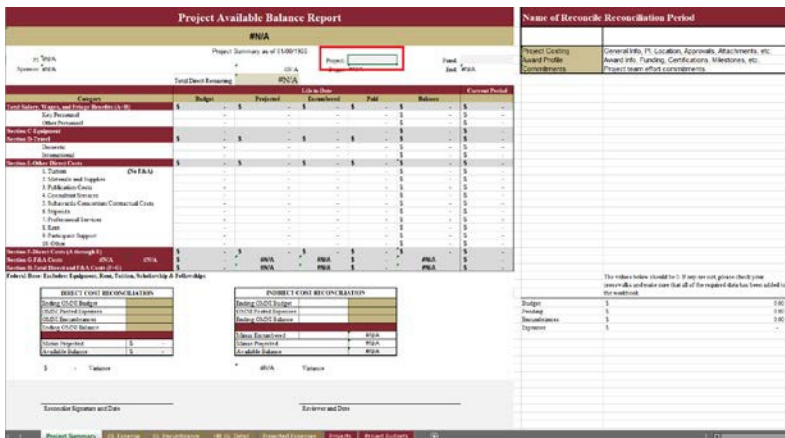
Project Available Balance Report

#N/A

Project Summary as of 1/0/1900

PI: #N/A
Sponsor: #N/A

Project:
Fund:
End: #N/A

#N/A

Total Direct Remaining: #N/A

| Category | Budget | Projected | Encumbered | Paid | Balance | Current Period |
|---|---|---|---|---|---|---|
| Total Salary, Wages, and Fringe Benefits (A+B) | $ - | $ - | $ - | $ - | $ - | $ - |
| Key Personnel | - | - | - | - | - | - |
| Other Personnel | - | - | - | - | - | - |
| Section C-Equipment | | | | | $ | $ |
| Section D-Travel | $ - | $ - | $ - | $ - | $ - | $ - |
| Domestic | - | - | - | - | - | - |
| International | - | - | - | - | - | - |
| Section E-Other Direct Costs | $ - | $ - | $ - | $ - | $ - | $ - |
| 1. Tuition (No F&A) | - | - | - | - | - | - |
| 2. Materials and Supplies | - | - | - | - | - | - |
| 3. Publication Costs | - | - | - | - | - | - |
| 4. Consultant Services | - | - | - | - | - | - |
| 5. Subawards/Consortium/Contractual Costs | - | - | - | - | - | - |
| 6. Stipends | - | - | - | - | - | - |
| 7. Professional Services | - | - | - | - | - | - |
| 8. Rent | - | - | - | - | - | - |
| 9. Participant Support | - | - | - | - | - | - |
| 10. Other | - | - | - | - | - | - |
| Section F-Direct Costs (A through E) | $ - | $ - | $ - | $ - | $ - | $ - |
| Section G-F&A Costs #N/A #N/A | $ | #N/A | #N/A | $ | #N/A | $ |
| Section H-Total Direct and F&A Costs (F+G) | $ | #N/A | #N/A | $ | #N/A | $ |

Federal Base Excludes: Equipment, Rent, Tuition, Scholarship & Fellowships

DIRECT COST RECONCILIATION
Ending OMNI Budget
OMNI Posted Expenses
OMNI Encumbrances
Ending OMNI Balance

Minus Projected $ -
Available Balance $ -

$ - Variance

INDIRECT COST RECONCILIATION
Ending OMNI Budget
OMNI Posted Expenses
Ending OMNI Balance

Minus Encumbered #N/A
Minus Projected #N/A
Available Balance #N/A

#N/A Variance

Reconciler Signature and Date

Reviewer and Date

Name of Reconcile | Reconciliation Period

Project Costing | General Info, PI, Location, Approvals, Attachments, etc.
Award Profile | Award Info, Funding, Certifications, Milestones, etc.
Commitments | Project team effort commitments

The values below should be 0. If any are not, please check your crosswalks and make sure that all of the required data has been added to the workbook.

Budget $ 0.00
Pending $ 0.00
Encumbrances $ 0.00
Expenses $ -

Project Summary | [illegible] | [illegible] | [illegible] | Expected Expenses | Projects | Project Budgets